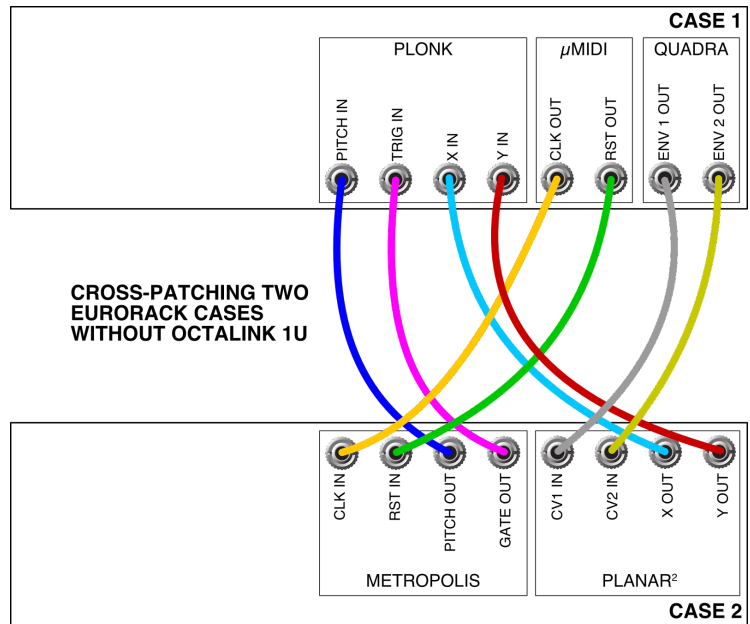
CASE 1

PLONK

PITCH IN
TRIG IN
X IN
Y IN

μMIDI

CLK OUT
RST OUT

QUADRA

ENV 1 OUT
ENV 2 OUT

CROSS-PATCHING TWO EURORACK CASES WITHOUT OCTALINK 1U

CLK IN
RST IN
PITCH OUT
GATE OUT

METROPOLIS

CV1 IN
CV2 IN
X OUT
Y OUT

PLANAR$^2$

CASE 2